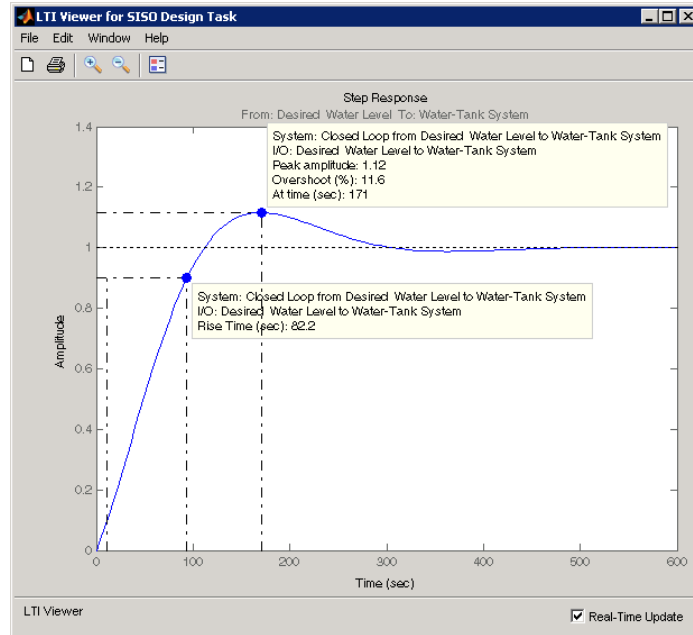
LTI Viewer for SISO Design Task

File Edit Window Help

Step Response

From: Desired Water Level To: Water-Tank System

System: Closed Loop from Desired Water Level to Water-Tank System
I/O: Desired Water Level to Water-Tank System
Peak amplitude: 1.12
Overshoot (%): 11.6
At time (sec): 171

System: Closed Loop from Desired Water Level to Water-Tank System
I/O: Desired Water Level to Water-Tank System
Rise Time (sec): 82.2

Amplitude

1.4
1.2
1
0.8
0.6
0.4
0.2
0

0 100 200 300 400 500 600

Time (sec)

LTI Viewer

Real-Time Update